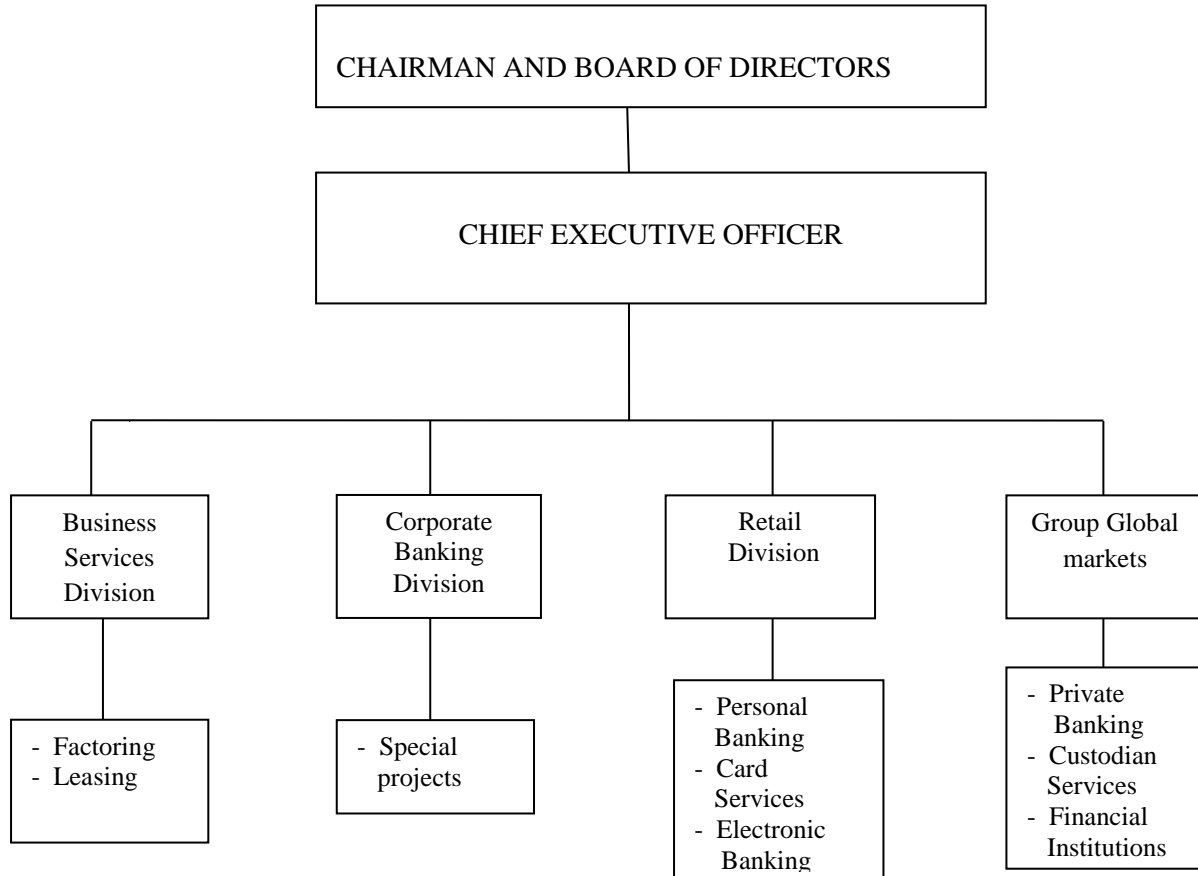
CHAIRMAN AND BOARD OF DIRECTORS

CHIEF EXECUTIVE OFFICER

Business Services Division

- Factoring
- Leasing

Corporate Banking Division

- Special projects

Retail Division

- Personal Banking
- Card Services
- Electronic Banking

Group Global markets

- Private Banking
- Custodian Services
- Financial Institutions